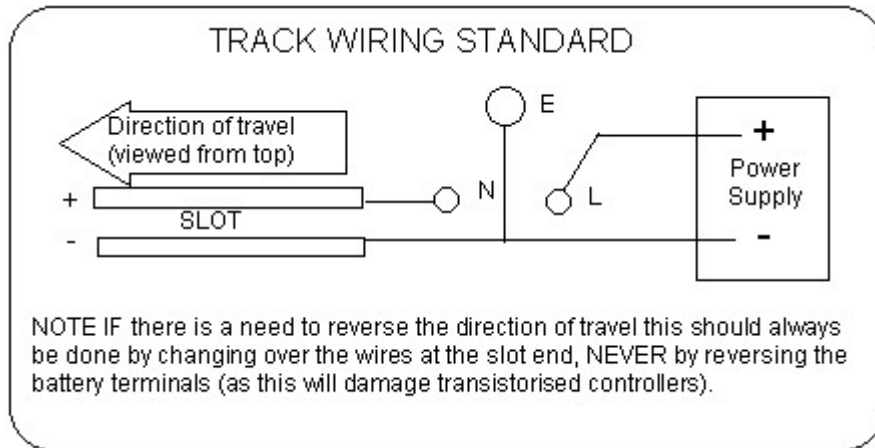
TRACK WIRING STANDARD

Direction of travel (viewed from top)

E

+

Power Supply

+

N

L

SLOT

-

-

NOTE IF there is a need to reverse the direction of travel this should always be done by changing over the wires at the slot end, NEVER by reversing the battery terminals (as this will damage transistorised controllers).